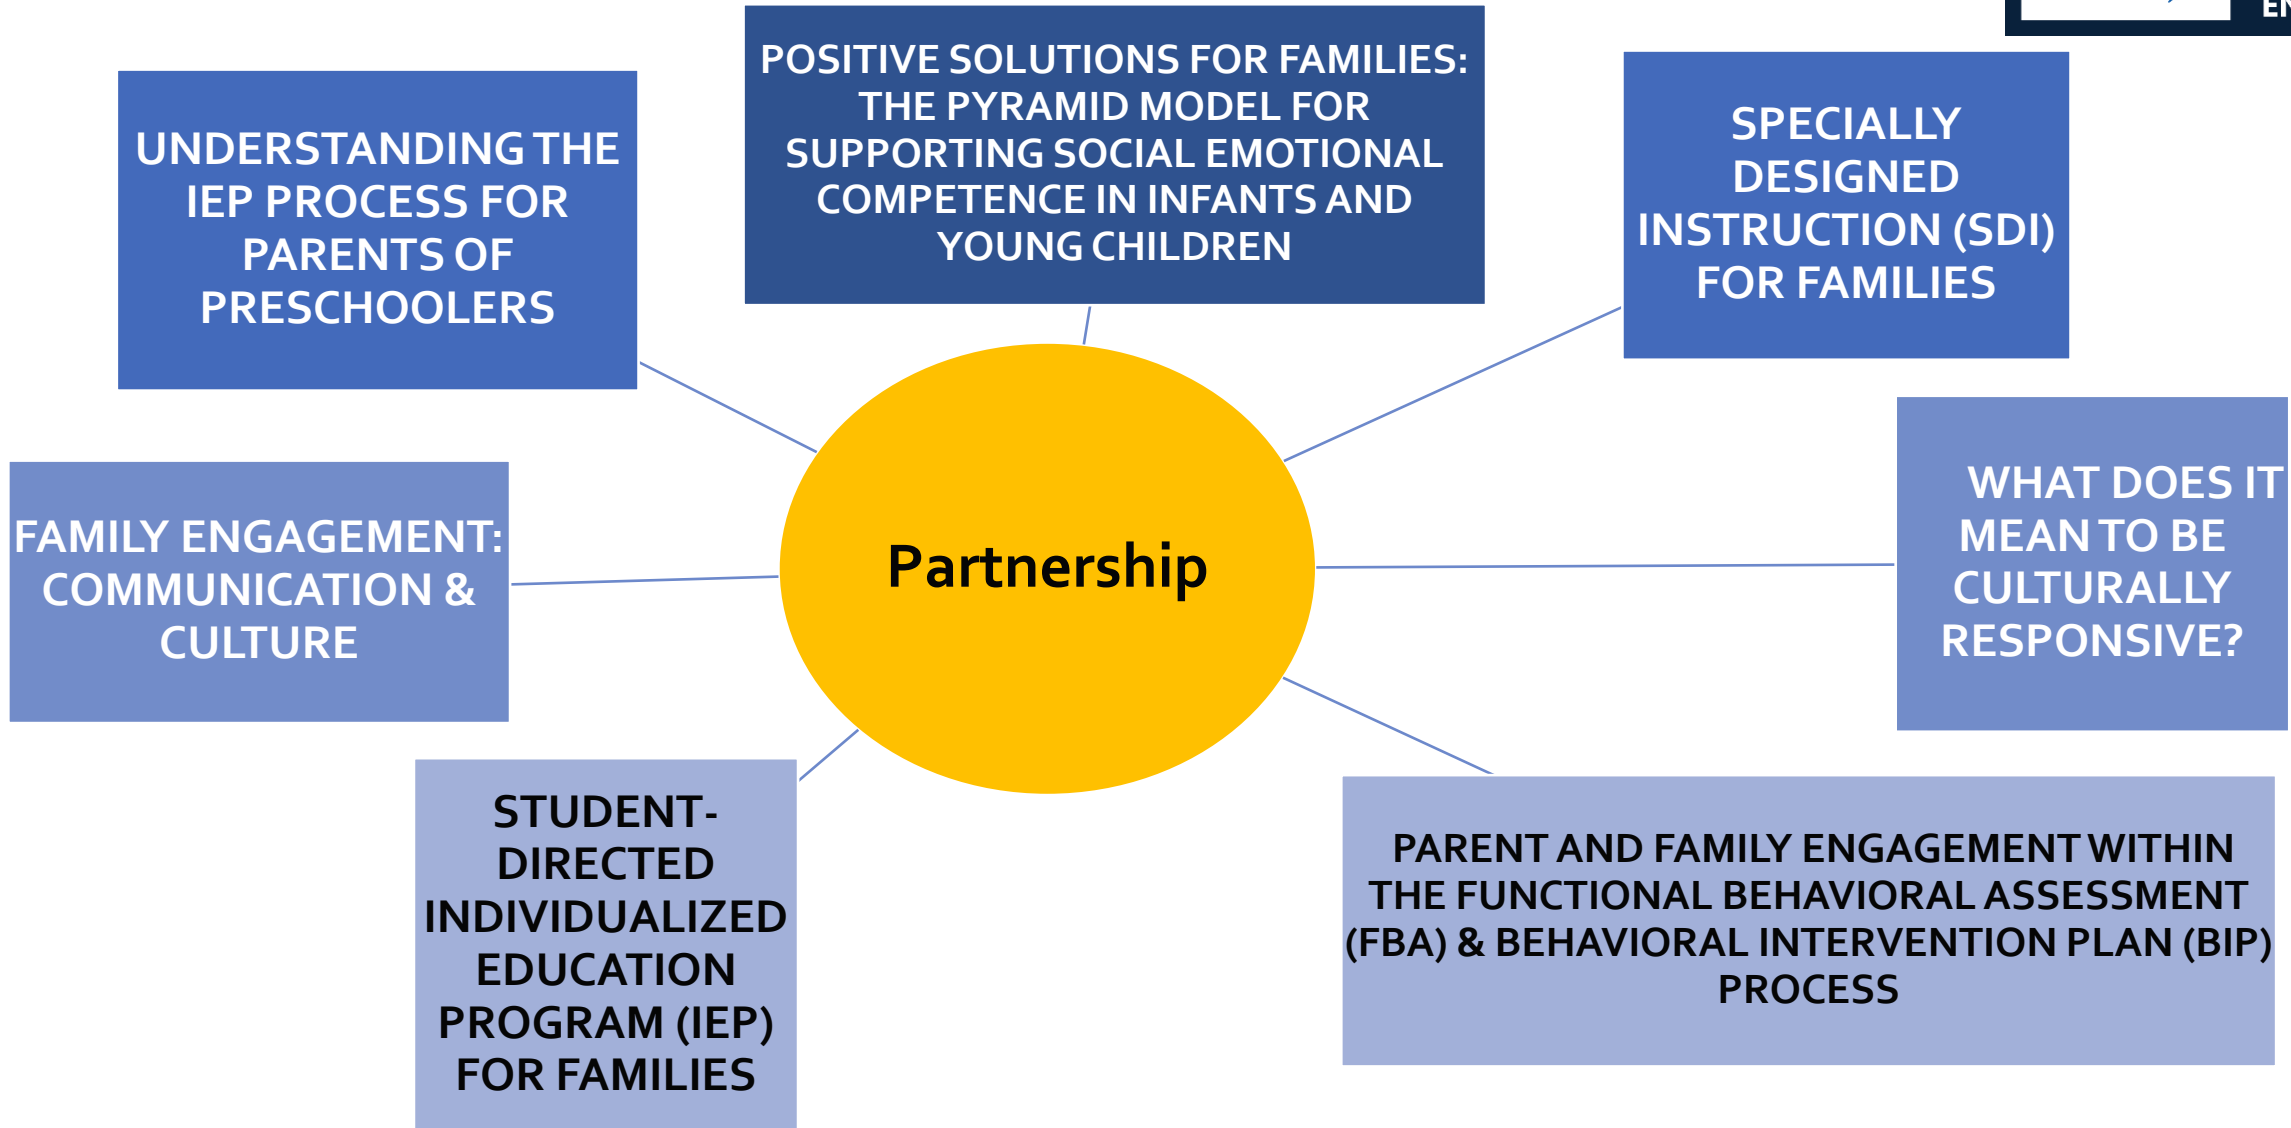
POSITIVE SOLUTIONS FOR FAMILIES: THE PYRAMID MODEL FOR SUPPORTING SOCIAL EMOTIONAL COMPETENCE IN INFANTS AND YOUNG CHILDREN

UNDERSTANDING THE IEP PROCESS FOR PARENTS OF PRESCHOOLERS

SPECIALLY DESIGNED INSTRUCTION (SDI) FOR FAMILIES

Partnership

FAMILY ENGAGEMENT: COMMUNICATION & CULTURE

WHAT DOES IT MEAN TO BE CULTURALLY RESPONSIVE?

STUDENT-DIRECTED INDIVIDUALIZED EDUCATION PROGRAM (IEP) FOR FAMILIES

PARENT AND FAMILY ENGAGEMENT WITHIN THE FUNCTIONAL BEHAVIORAL ASSESSMENT (FBA) & BEHAVIORAL INTERVENTION PLAN (BIP) PROCESS

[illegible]